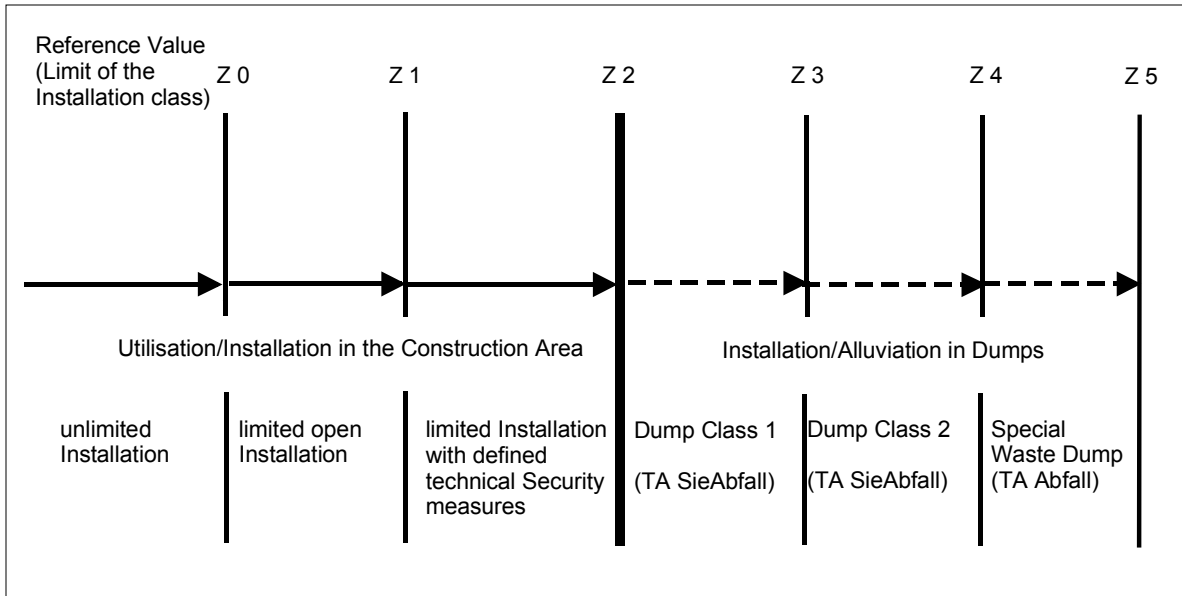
Reference Value (Limit of the Installation class)

Z 0

Z 1

Z 2

Z 3

Z 4

Z 5

Utilisation/Installation in the Construction Area

Installation/Alluviation in Dumps

unlimited Installation

limited open Installation

limited Installation with defined technical Security measures

Dump Class 1

(TA SieAbfall)

Dump Class 2

(TA SieAbfall)

Special Waste Dump (TA Abfall)